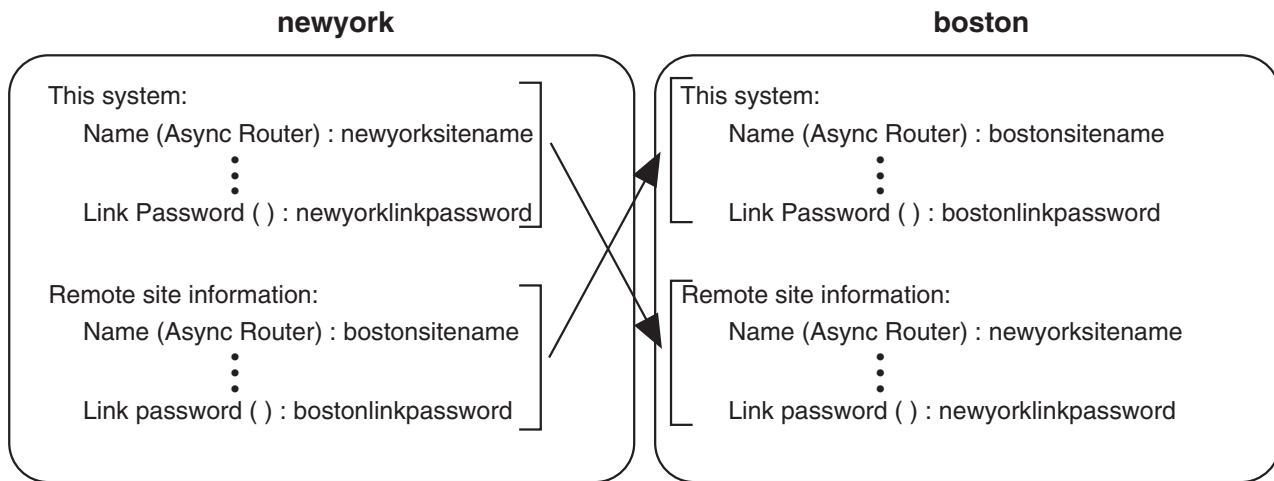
newyork

This system:
Name (Async Router) : newyorksitename
⋮
Link Password ( ) : newyorklinkpassword

Remote site information:
Name (Async Router) : bostonsitename
⋮
Link password ( ) : bostonlinkpassword

boston

This system:
Name (Async Router) : bostonsitename
⋮
Link Password ( ) : bostonlinkpassword

Remote site information:
Name (Async Router) : newyorksitename
⋮
Link password ( ) : newyorklinkpassword